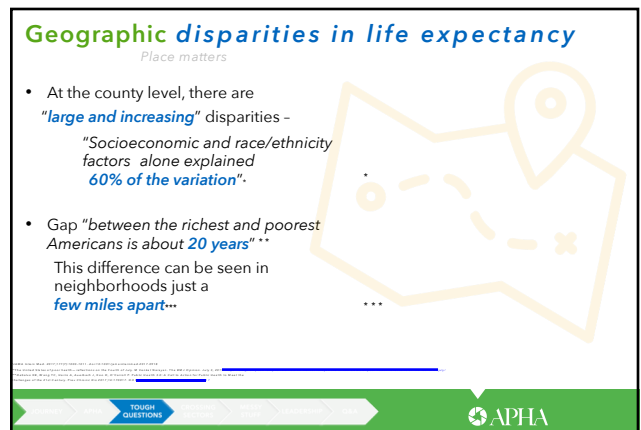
Geographic disparities in life expectancy

Place matters

• At the county level, there are "large and increasing" disparities –

"Socioeconomic and race/ethnicity factors alone explained 60% of the variation"*

• Gap "between the richest and poorest Americans is about 20 years" **

This difference can be seen in neighborhoods just a few miles apart***

*

***

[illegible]

TOUGH QUESTIONS

APHA